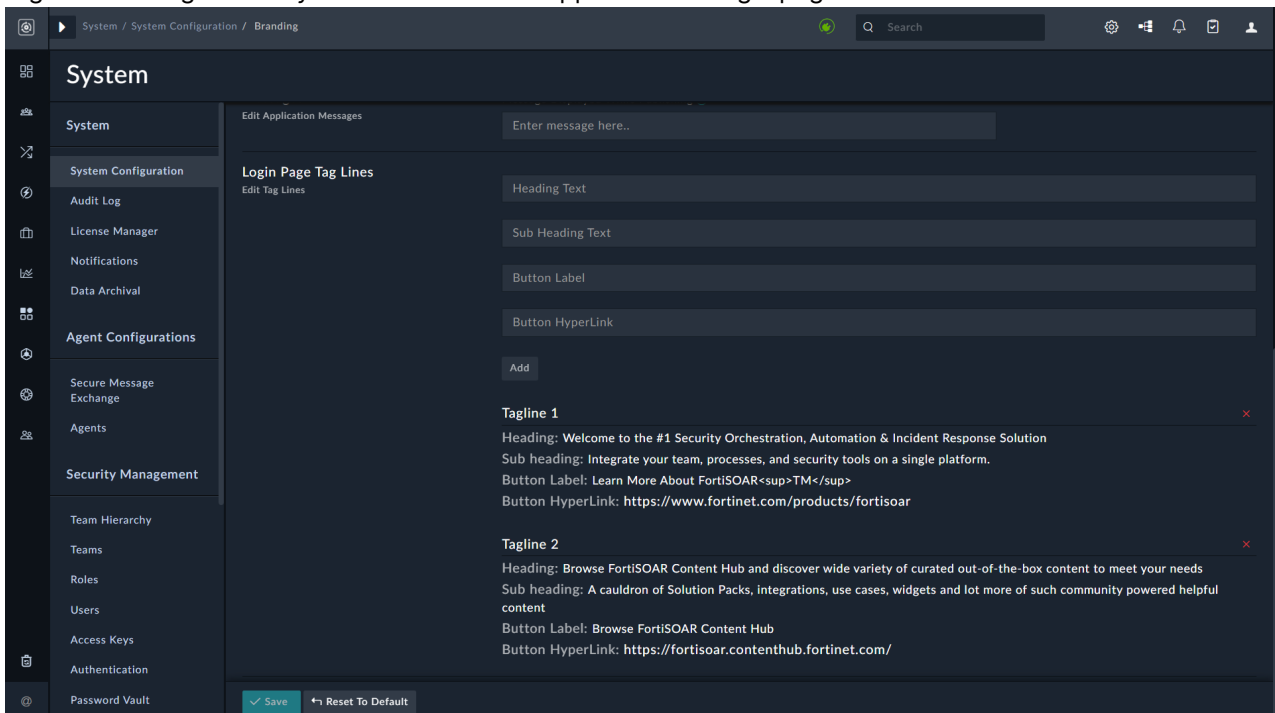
System / System Configuration / Branding

Search

System

System

System Configuration
Audit Log
License Manager
Notifications
Data Archival

Agent Configurations

Secure Message Exchange
Agents

Security Management

Team Hierarchy
Teams
Roles
Users
Access Keys
Authentication
Password Vault

Edit Application Messages

Enter message here..

Login Page Tag Lines
Edit Tag Lines

Heading Text

Sub Heading Text

Button Label

Button HyperLink

Add

Tagline 1
Heading: Welcome to the #1 Security Orchestration, Automation & Incident Response Solution
Sub heading: Integrate your team, processes, and security tools on a single platform.
Button Label: Learn More About FortiSOAR<sup>TM</sup>
Button HyperLink: https://www.fortinet.com/products/fortisoar

Tagline 2
Heading: Browse FortiSOAR Content Hub and discover wide variety of curated out-of-the-box content to meet your needs
Sub heading: A cauldron of Solution Packs, integrations, use cases, widgets and lot more of such community powered helpful content
Button Label: Browse FortiSOAR Content Hub
Button HyperLink: https://fortisoar.contenthub.fortinet.com/

Save
Reset To Default